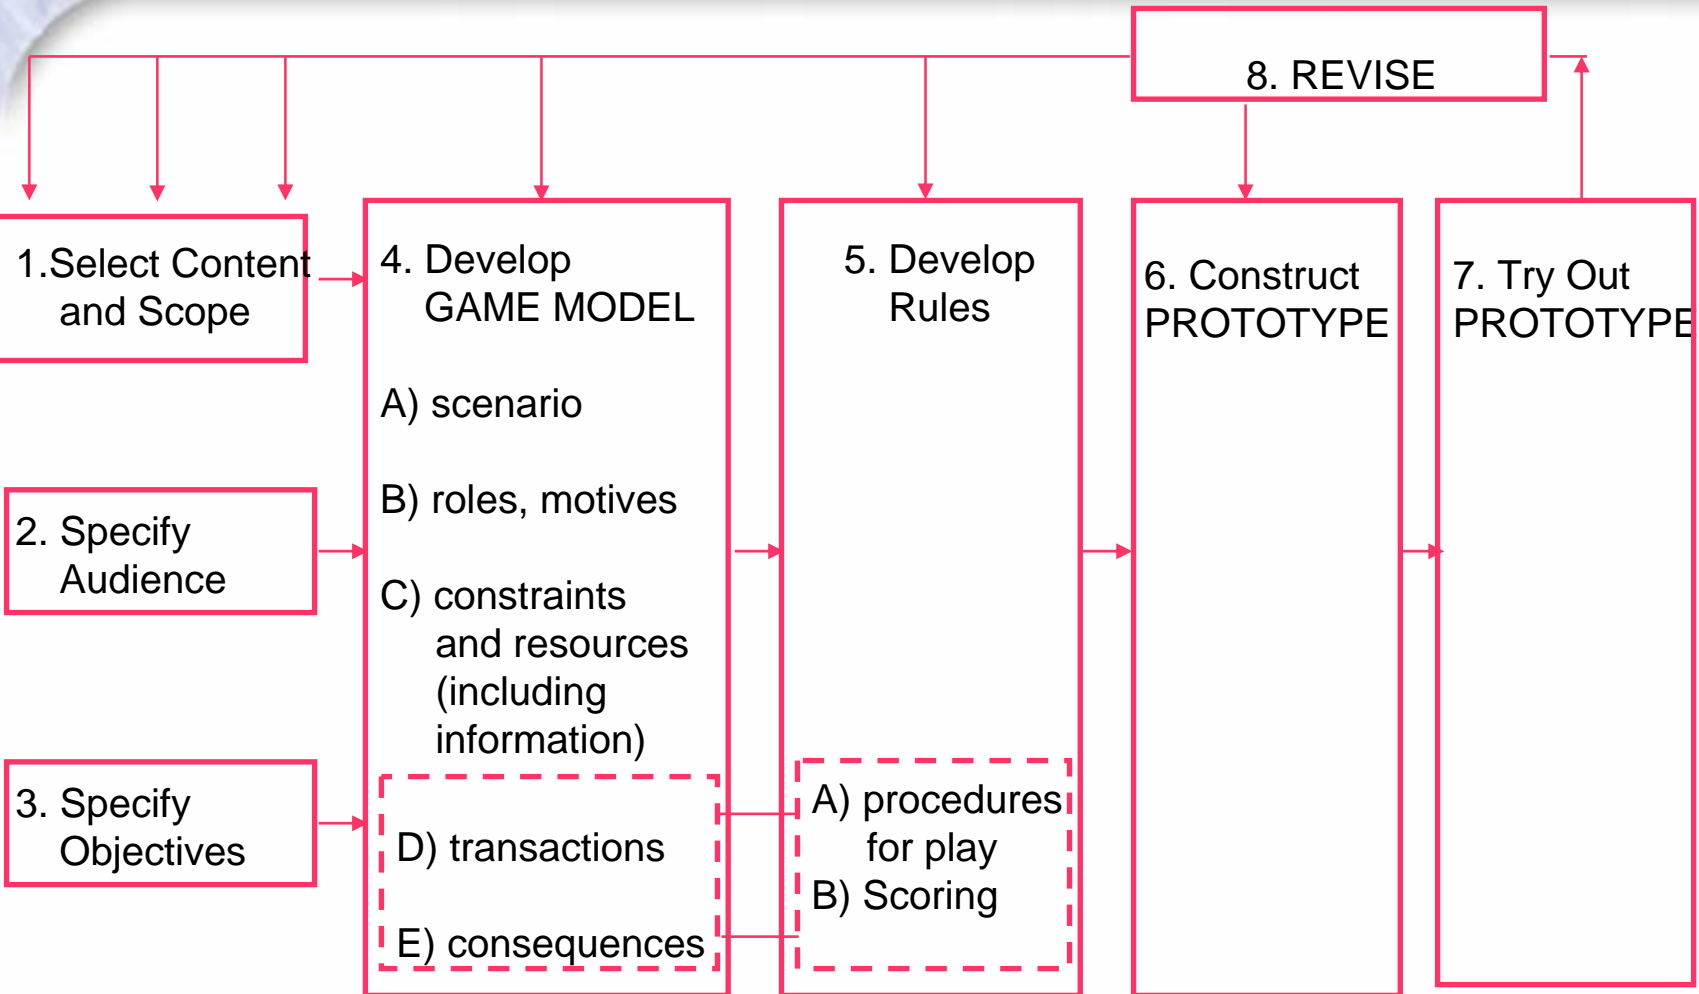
8. REVISE

1.Select Content and Scope

2. Specify Audience

3. Specify Objectives

4. Develop GAME MODEL

A) scenario

B) roles, motives

C) constraints and resources (including information)

D) transactions

E) consequences

5. Develop Rules

A) procedures for play

B) Scoring

6. Construct PROTOTYPE

7. Try Out PROTOTYPE